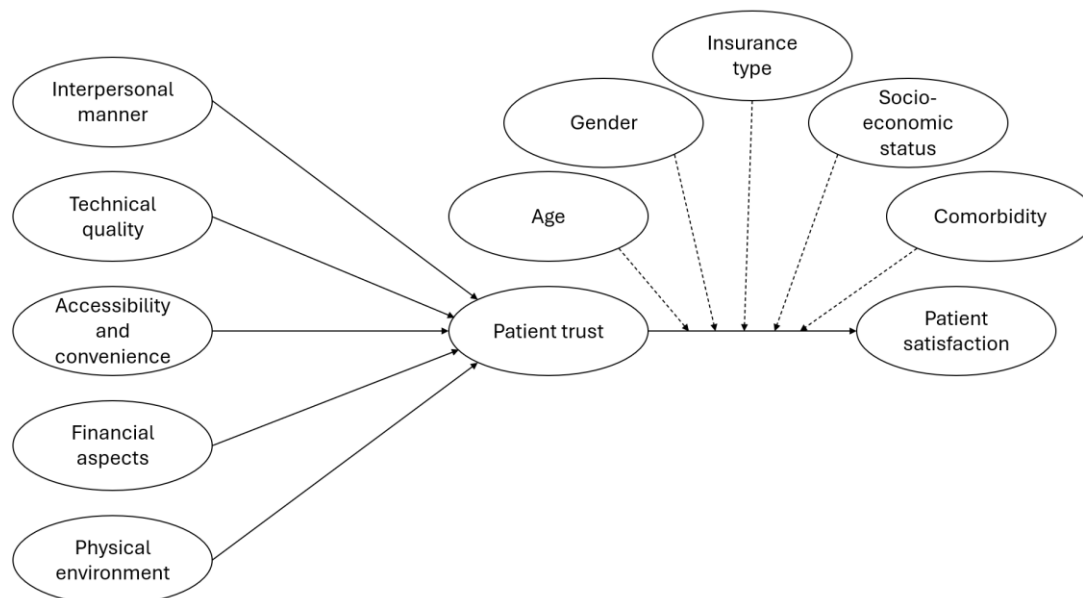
Interpersonal manner

Technical quality

Accessibility and convenience

Financial aspects

Physical environment

Patient trust

Age

Gender

Insurance type

Socio-economic status

Comorbidity

Patient satisfaction